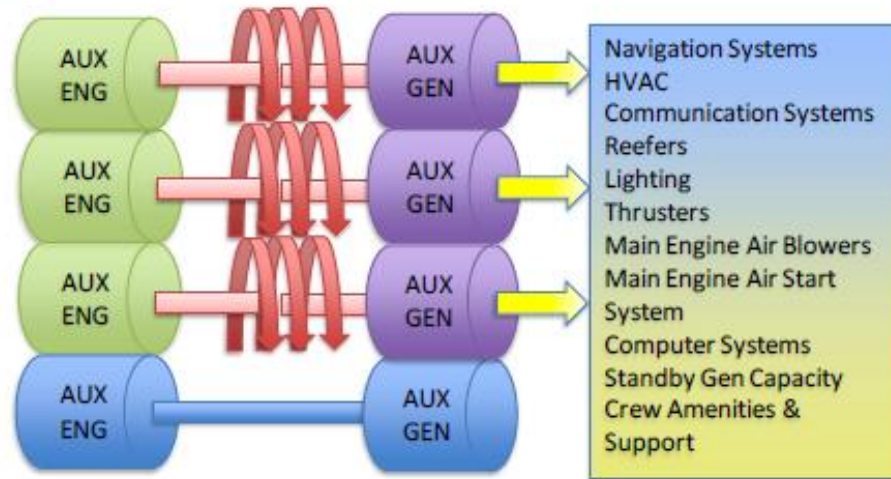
AUX ENG

AUX GEN

AUX ENG

AUX GEN

AUX ENG

AUX GEN

AUX ENG

AUX GEN

Navigation Systems
HVAC
Communication Systems
Reefers
Lighting
Thrusters
Main Engine Air Blowers
Main Engine Air Start System
Computer Systems
Standby Gen Capacity
Crew Amenities & Support